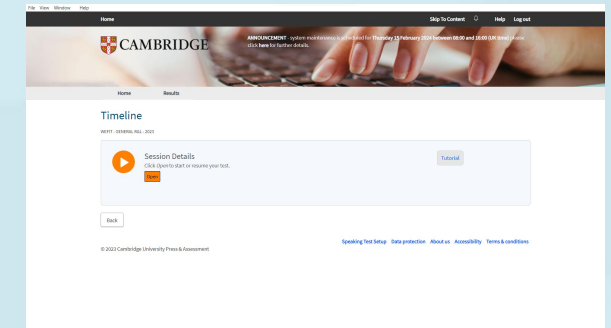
File View Window Help

Home

Skip To Content

Help Log out

CAMBRIDGE

ANNOUNCEMENT - system maintenance is scheduled for Thursday 15 February 2024 between 08:00 and 10:00 (UK time) please click here for further details.

Home

Results

Timeline

WEFIT - GENERAL FILL - 2023

Session Details

Click Open to start or resume your test.

Open

Tutorial

Back

Speaking Test Setup Data protection About us Accessibility Terms & conditions

© 2023 Cambridge University Press & Assessment